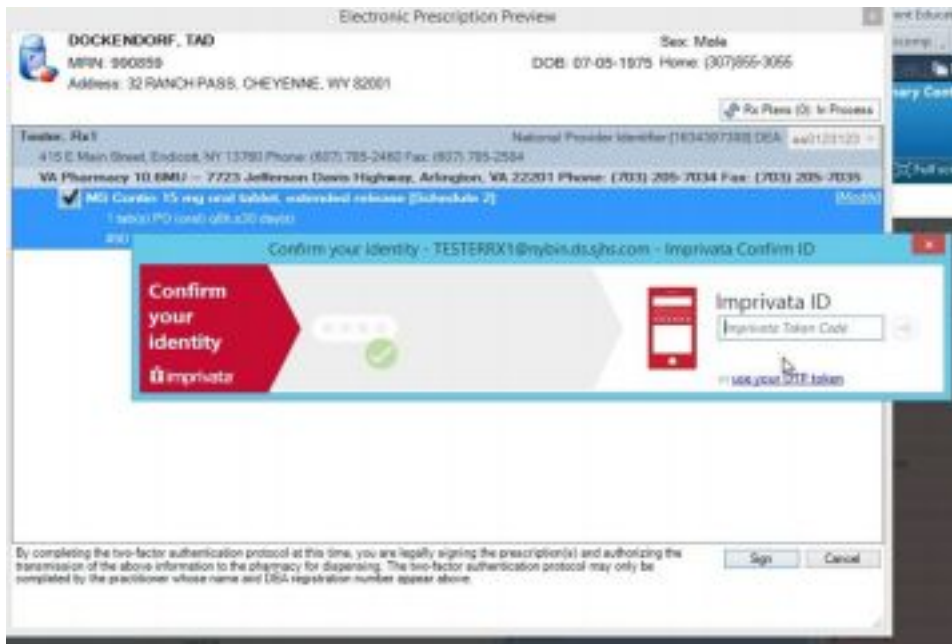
Electronic Prescription Preview

DOCKENDORF, TAD
MRN: 990859
Address: 32 RANCH PASS, CHEYENNE, WY 82001

Sex: Male
DOB: 07-05-1975 Home: (307)655-3055

Rx Plans (0): In Process

Tester, Rx1
National Provider Identifier:[1634097308] DEA: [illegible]
415 E Main Street, Endicott, NY 13760 Phone: (607) 785-2460 Fax: (607) 785-2584

VA Pharmacy 10.6MU -- 7723 Jefferson Davis Highway, Arlington, VA 22201 Phone: (703) 205-7034 Fax: (703) 205-7035

MS Contin 15 mg oral tablet, extended release [Schedule 2]
1 tab(s) PO (oral) q8h x30 day(s)
#90

Modify

Confirm your identity - TESTERRX1@nybin.ds.sjhs.com - Imprivata Confirm ID

Confirm your identity

imprivata

Imprivata ID

Imprivata Token Code

or use your OTP token

By completing the two-factor authentication protocol at this time, you are legally signing the prescription(s) and authorizing the transmission of the above information to the pharmacy for dispensing. The two-factor authentication protocol may only be completed by the practitioner whose name and DEA registration number appear above.

Sign

Cancel